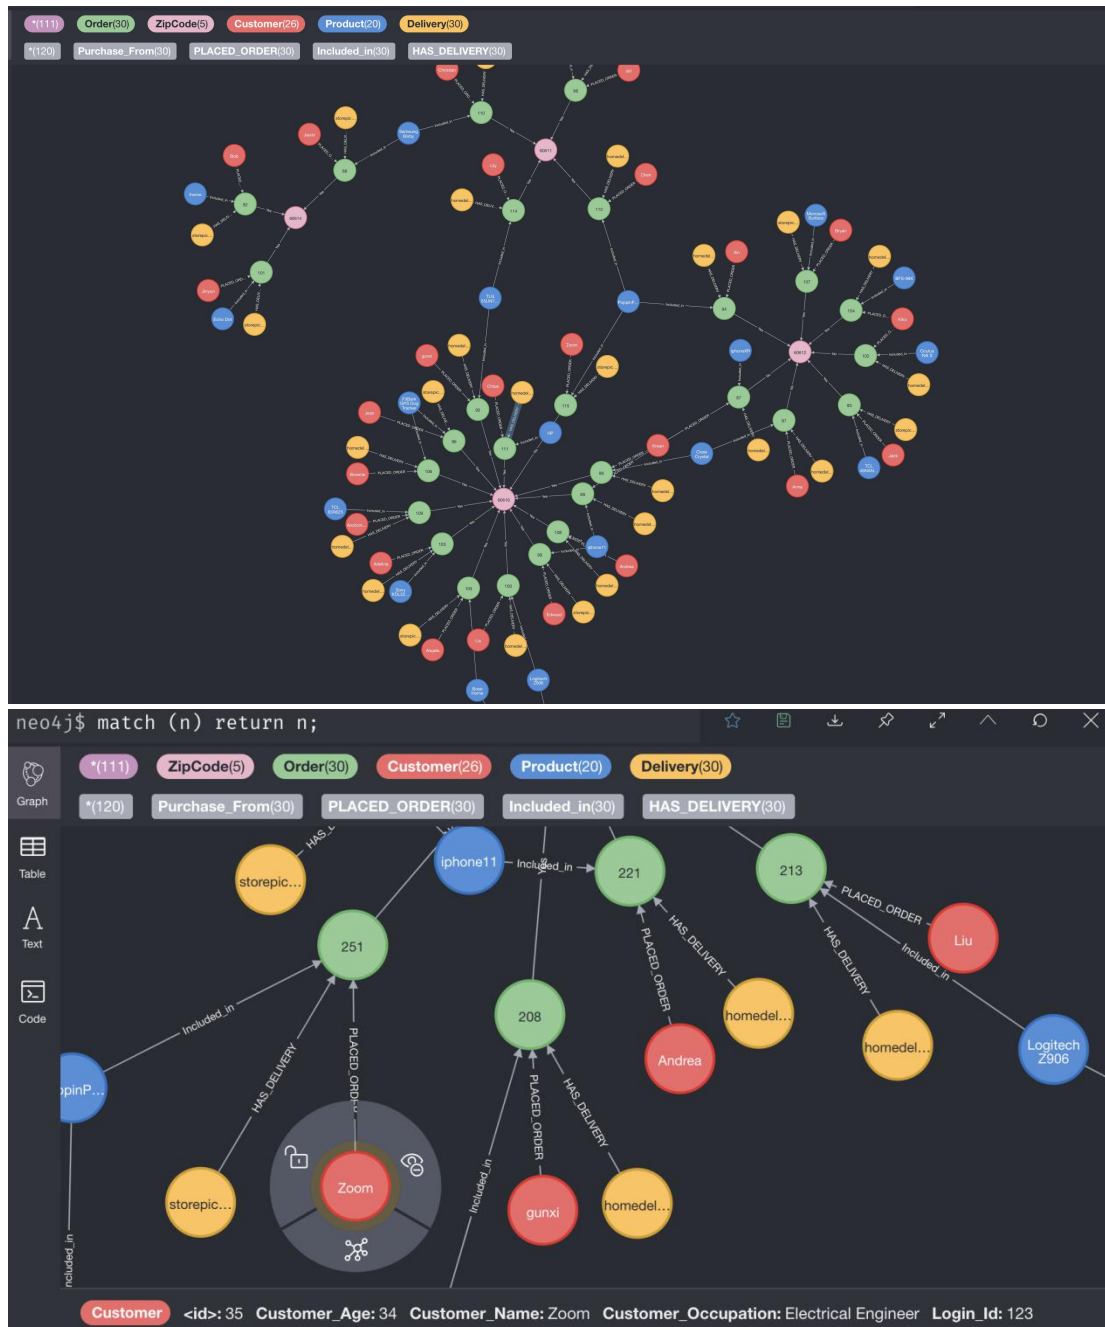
*(111) Order(30) ZipCode(5) Customer(26) Product(20) Delivery(30)

*(120) Purchase_From(30) PLACED_ORDER(30) Included_in(30) HAS_DELIVERY(30)

neo4j$ match (n) return n;

Graph

Table

Text

Code

*(111) ZipCode(5) Order(30) Customer(26) Product(20) Delivery(30)

*(120) Purchase_From(30) PLACED_ORDER(30) Included_in(30) HAS_DELIVERY(30)

HAS_
storepic...
iphone11
Included_in
221
213
PLACED_ORDER
251
Liu
Included_in
HAS_DELIVERY
PLACED_ORDER
HAS_DELIVERY
Included_in
homedel...
208
Andrea
homedel...
Logitech Z906
opinP...
HAS_DELIVERY
PLACED_ORD
PLACED_ORDER
HAS_DELIVERY
storepic...
Zoom
Included_in
gunxi
homedel...
Included_in

Customer <id>: 35 Customer_Age: 34 Customer_Name: Zoom Customer_Occupation: Electrical Engineer Login_Id: 123